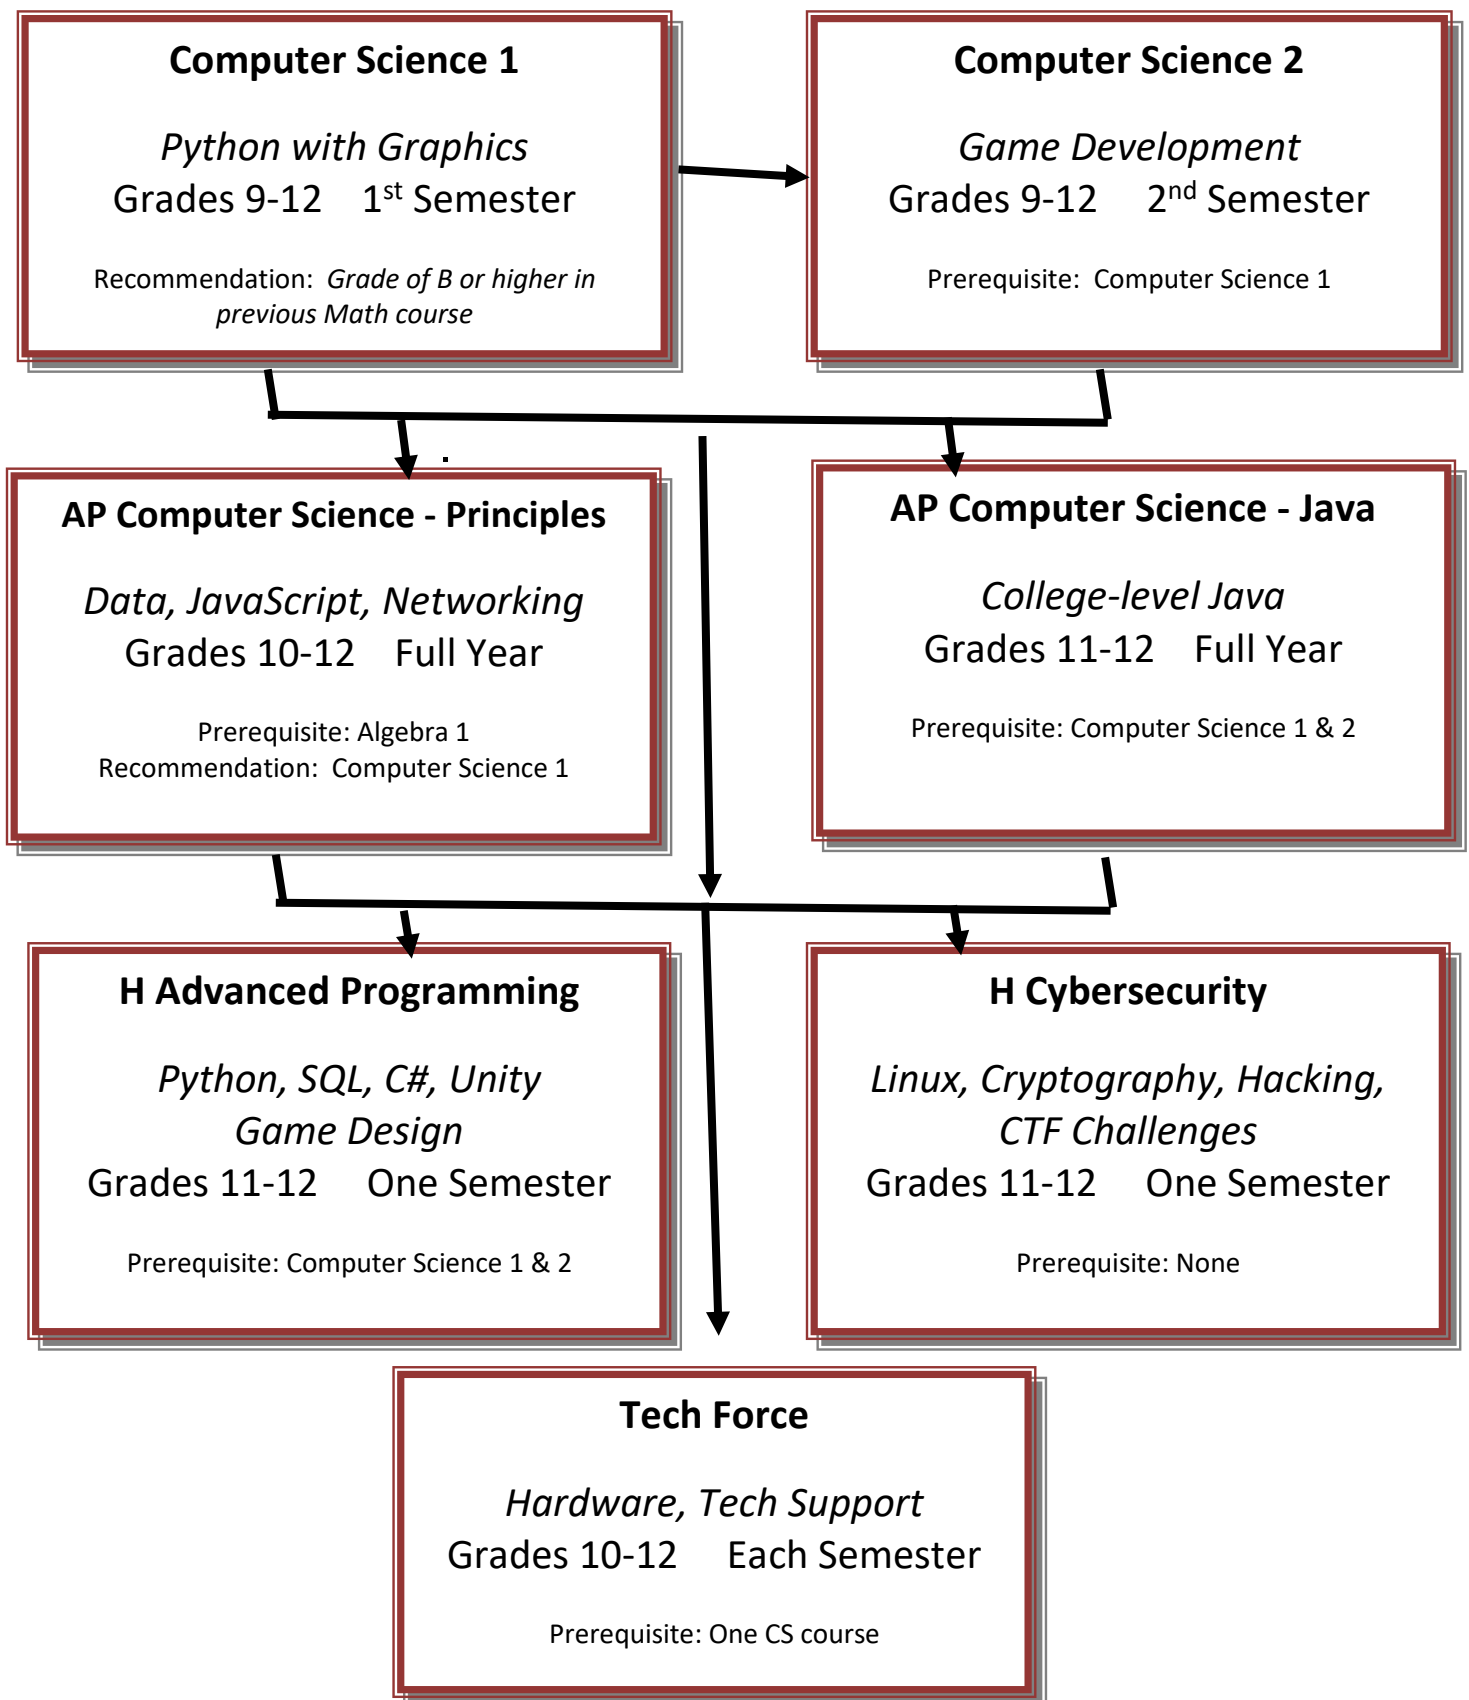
Computer Science 1

*Python with Graphics*
Grades 9-12 1$^{st}$ Semester

Recommendation: *Grade of B or higher in previous Math course*

Computer Science 2

*Game Development*
Grades 9-12 2$^{nd}$ Semester

Prerequisite: Computer Science 1

AP Computer Science - Principles

*Data, JavaScript, Networking*
Grades 10-12 Full Year

Prerequisite: Algebra 1
Recommendation: Computer Science 1

AP Computer Science - Java

*College-level Java*
Grades 11-12 Full Year

Prerequisite: Computer Science 1 & 2

H Advanced Programming

*Python, SQL, C#, Unity Game Design*
Grades 11-12 One Semester

Prerequisite: Computer Science 1 & 2

H Cybersecurity

*Linux, Cryptography, Hacking, CTF Challenges*
Grades 11-12 One Semester

Prerequisite: None

Tech Force

*Hardware, Tech Support*
Grades 10-12 Each Semester

Prerequisite: One CS course